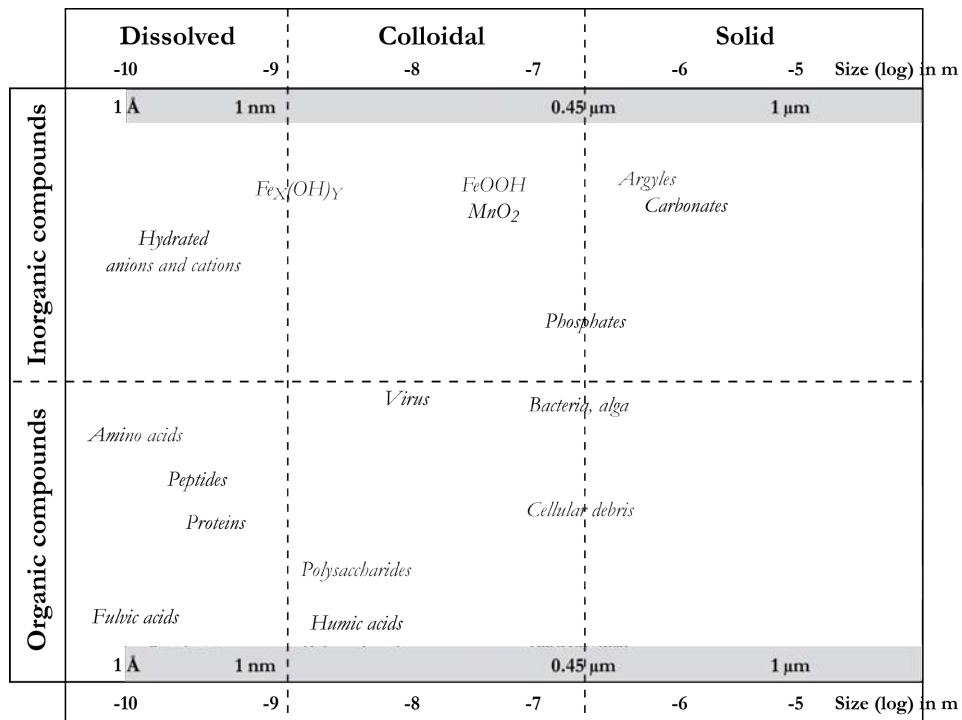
Dissolved | Colloidal | Solid

-10 -9 -8 -7 -6 -5 Size (log) in m

1 Å 1 nm 0.45 µm 1 µm

Inorganic compounds

$Fe_X(OH)_Y$

FeOOH
$MnO_2$

Argyles
Carbonates

Hydrated anions and cations

Phosphates

Organic compounds

Virus

Bacteria, alga

Amino acids

Peptides

Proteins

Cellular debris

Polysaccharides

Fulvic acids

Humic acids

1 Å 1 nm 0.45 µm 1 µm

-10 -9 -8 -7 -6 -5 Size (log) in m